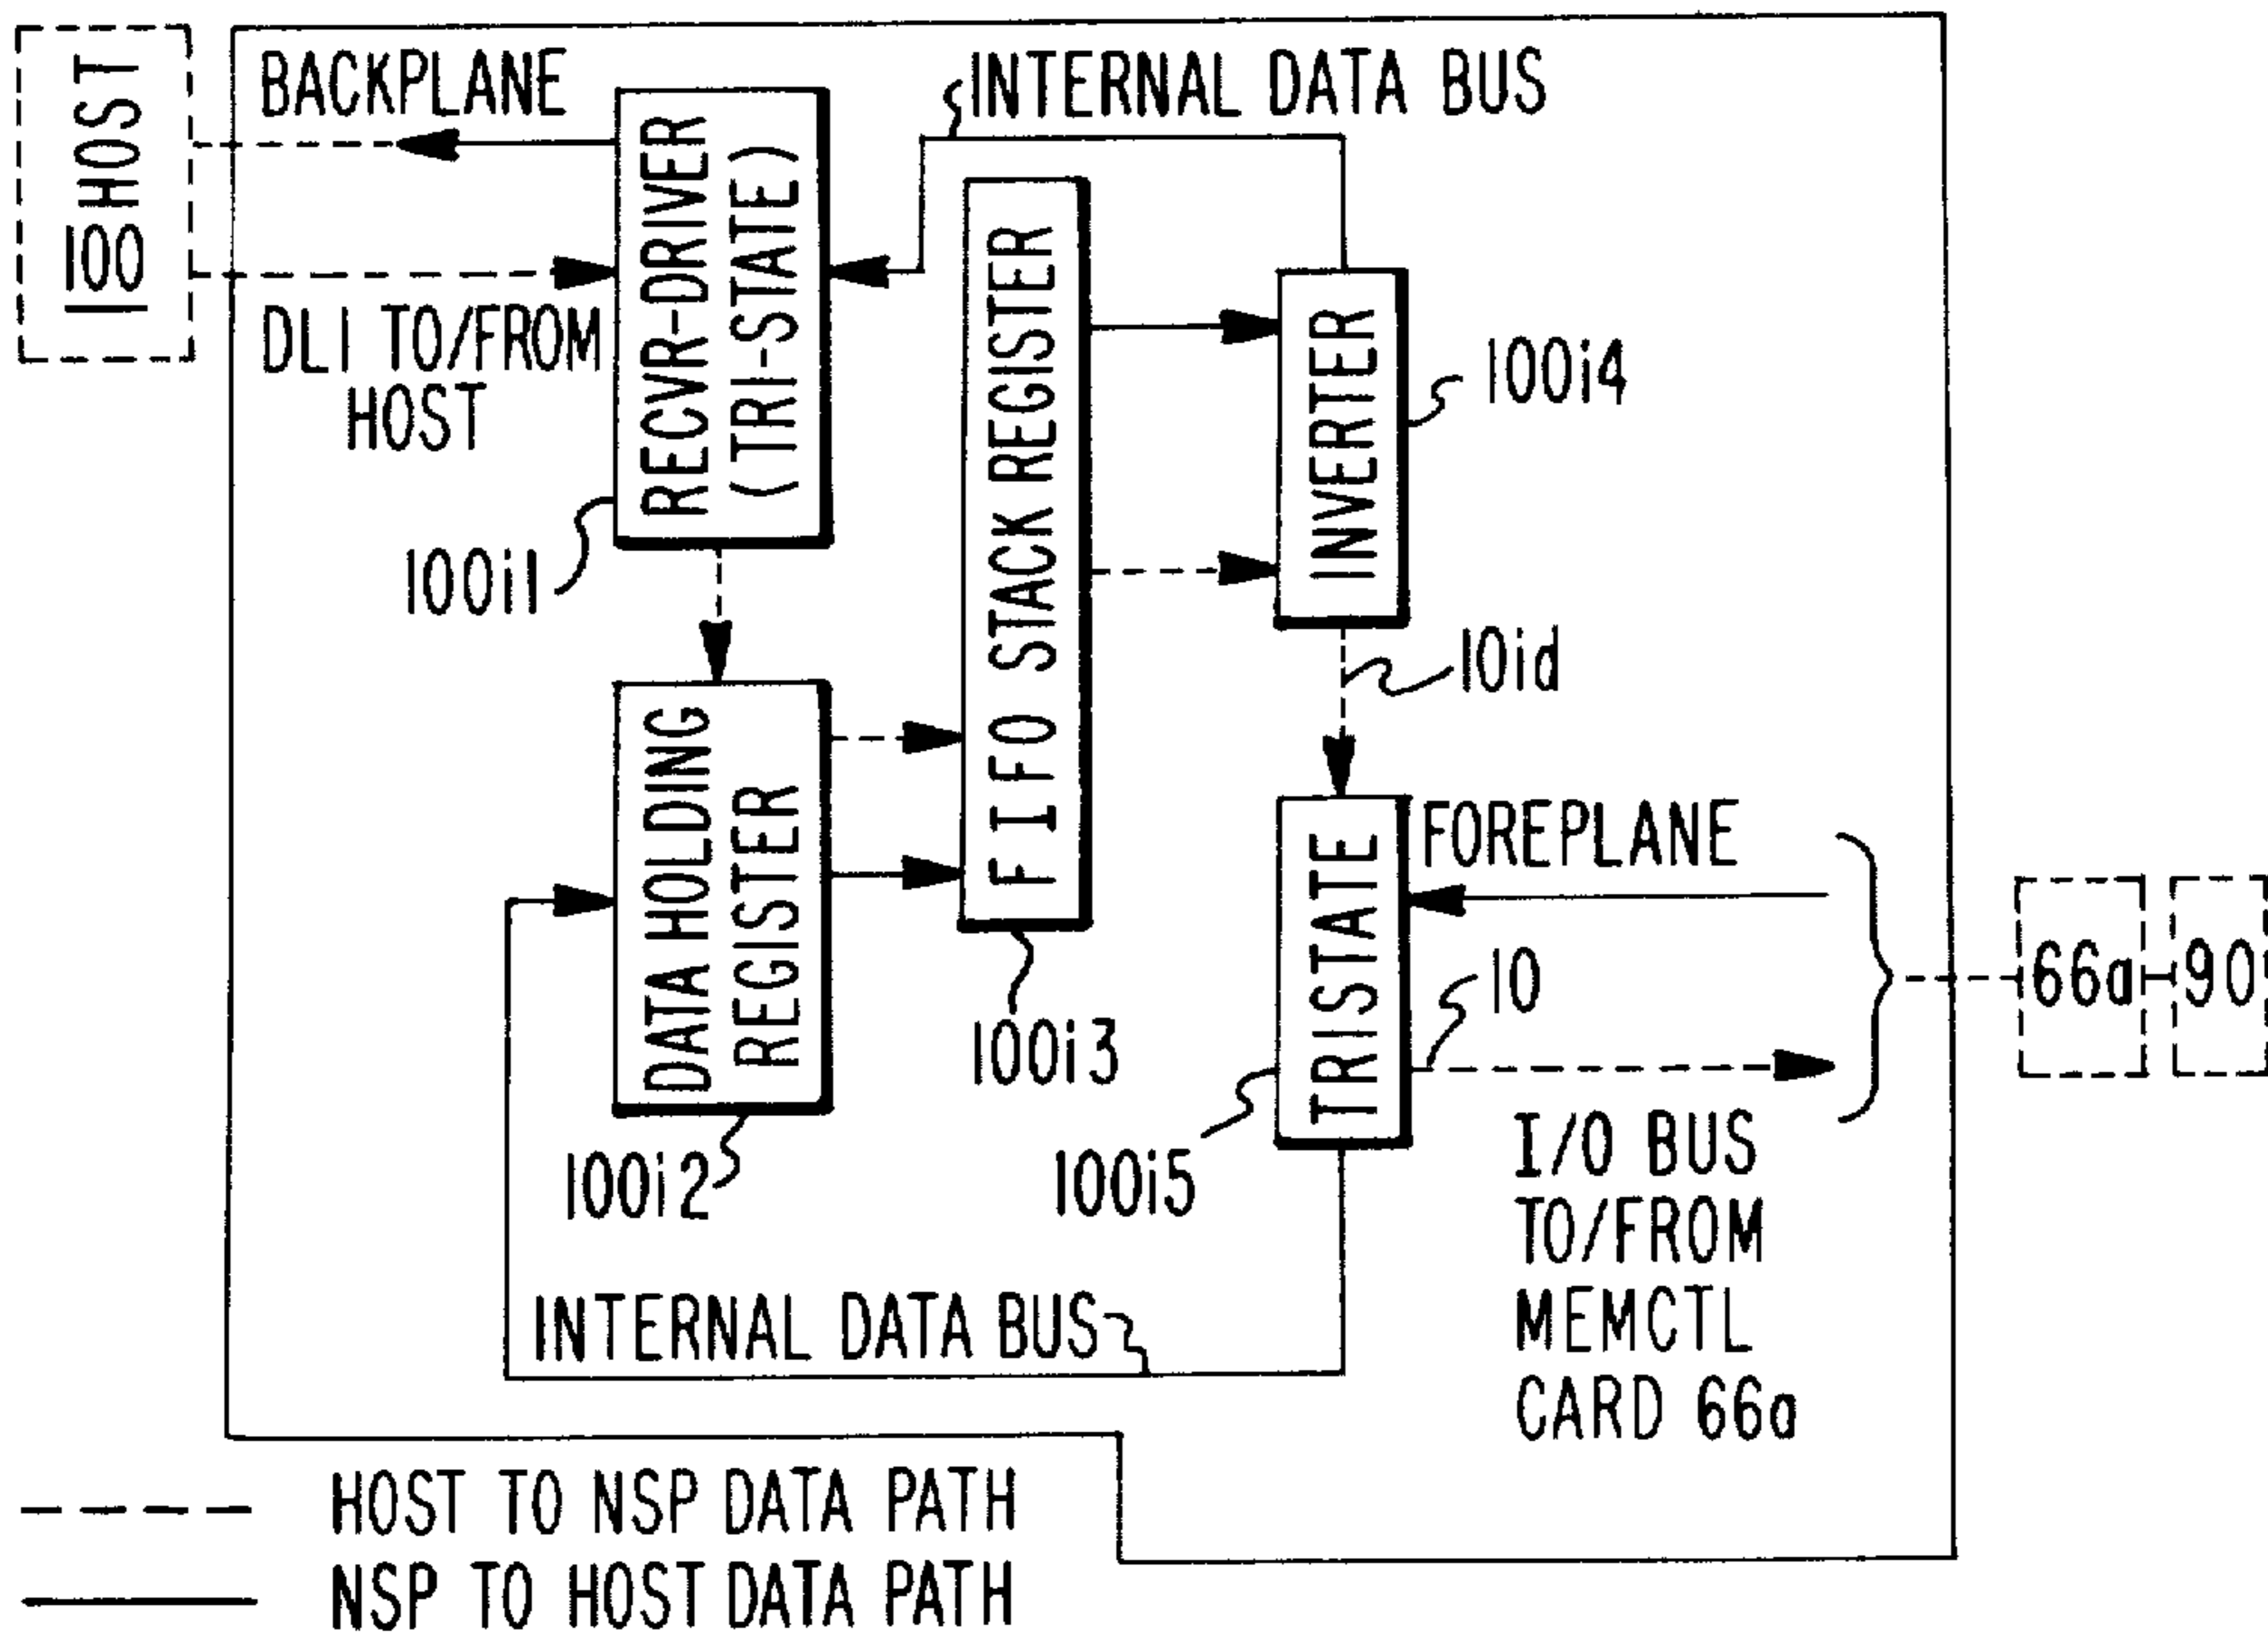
HOST
100

BACKPLANE

INTERNAL DATA BUS

RECVR-DRIVER (TRI-STATE)

FIFO STACK REGISTER

INVERTER

100i4

DLI TO/FROM HOST

100i1

10id

DATA HOLDING REGISTER

TRISTATE

FOREPLANE

10

66a

90

100i3

100i2

100i5

I/O BUS TO/FROM MEMCTL CARD 66a

INTERNAL DATA BUS

HOST TO NSP DATA PATH

NSP TO HOST DATA PATH